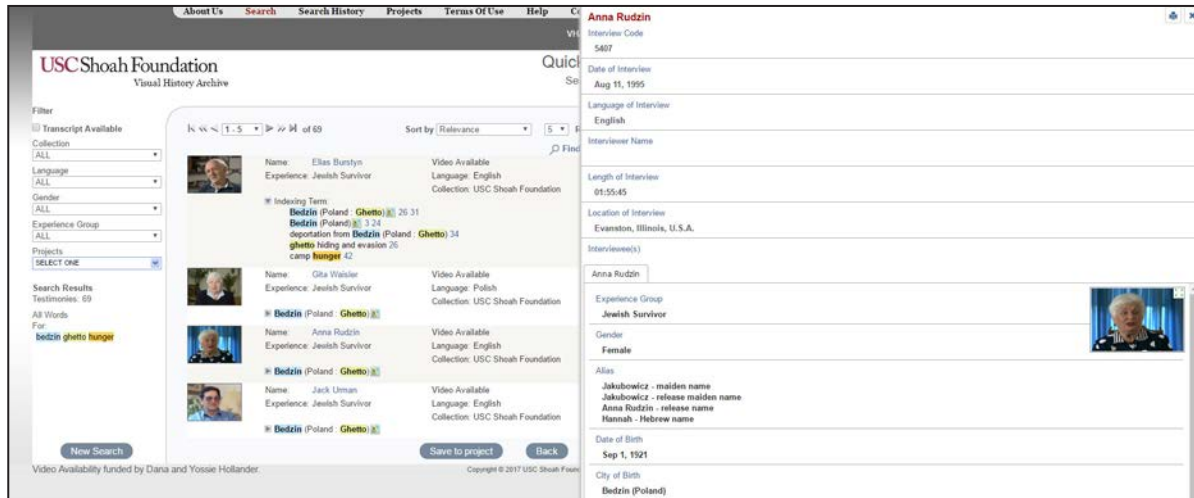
About Us Search Search History Projects Terms Of Use Help C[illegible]

USC Shoah Foundation
Visual History Archive

Quic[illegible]
Se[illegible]

Filter
Transcript Available
Collection
ALL
Language
ALL
Gender
ALL
Experience Group
ALL
Projects
SELECT ONE

Search Results
Testimonies: 69

All Words
For:
bedzin ghetto hunger

1 - 5 of 69
Sort by Relevance
5
Find

Name: Elias Burstyn
Experience: Jewish Survivor
Video Available
Language: English
Collection: USC Shoah Foundation
Indexing Term:
Bedzin (Poland : Ghetto) 26 31
Bedzin (Poland) 3 24
deportation from Bedzin (Poland : Ghetto) 34
ghetto hiding and evasion 26
camp hunger 42

Name: Gita Waisler
Experience: Jewish Survivor
Video Available
Language: Polish
Collection: USC Shoah Foundation
Bedzin (Poland : Ghetto)

Name: Anna Rudzin
Experience: Jewish Survivor
Video Available
Language: English
Collection: USC Shoah Foundation
Bedzin (Poland : Ghetto)

Name: Jack Urman
Experience: Jewish Survivor
Video Available
Language: English
Collection: USC Shoah Foundation
Bedzin (Poland : Ghetto)

New Search
Save to project
Back

Video Availability funded by Dana and Yossie Hollander.
Copyright © 2017 USC Shoah Found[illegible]

Anna Rudzin
Interview Code
5407
Date of Interview
Aug 11, 1995
Language of Interview
English
Interviewer Name
Length of Interview
01:55:45
Location of Interview
Evanston, Illinois, U.S.A.
Interviewee(s)
Anna Rudzin
Experience Group
Jewish Survivor
Gender
Female
Alias
Jakubowicz - maiden name
Jakubowicz - release maiden name
Anna Rudzin - release name
Hannah - Hebrew name
Date of Birth
Sep 1, 1921
City of Birth
Bedzin (Poland)